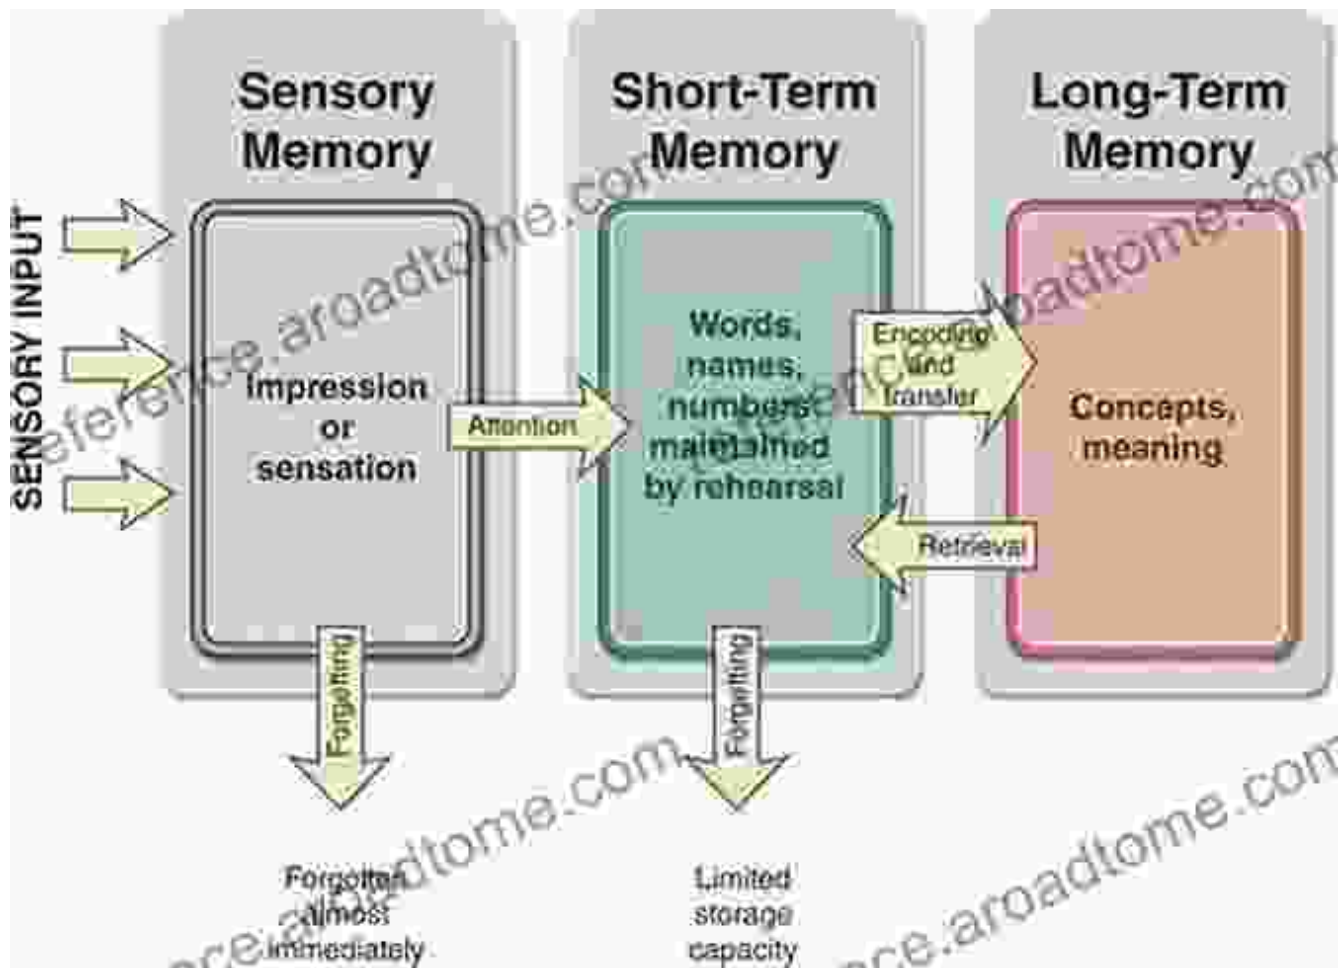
SENSORY INPUT

Sensory Memory

Impression or sensation

Attention

Short-Term Memory

Words, names, numbers maintained by rehearsal

Encoding and transfer

Retrieval

Long-Term Memory

Concepts, meaning

Forgetting

Forgotten almost immediately

Forgetting

Limited storage capacity

reference.aroadtome.com

reference.aroadtome.com

reference.aroadtome.com

reference.aroadtome.com

reference.aroadtome.com